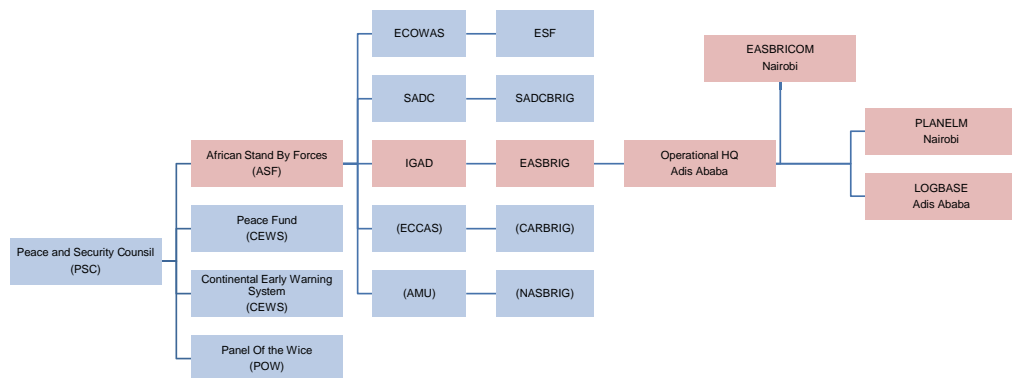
Peace and Security Counsil
(PSC)

African Stand By Forces
(ASF)

Peace Fund
(CEWS)

Continental Early Warning System
(CEWS)

Panel Of the Wice
(POW)

ECOWAS

ESF

SADC

SADCBRIG

IGAD

EASBRIG

(ECCAS)

(CARBRIG)

(AMU)

(NASBRIG)

Operational HQ
Adis Ababa

EASBRICOM
Nairobi

PLANELM
Nairobi

LOGBASE
Adis Ababa